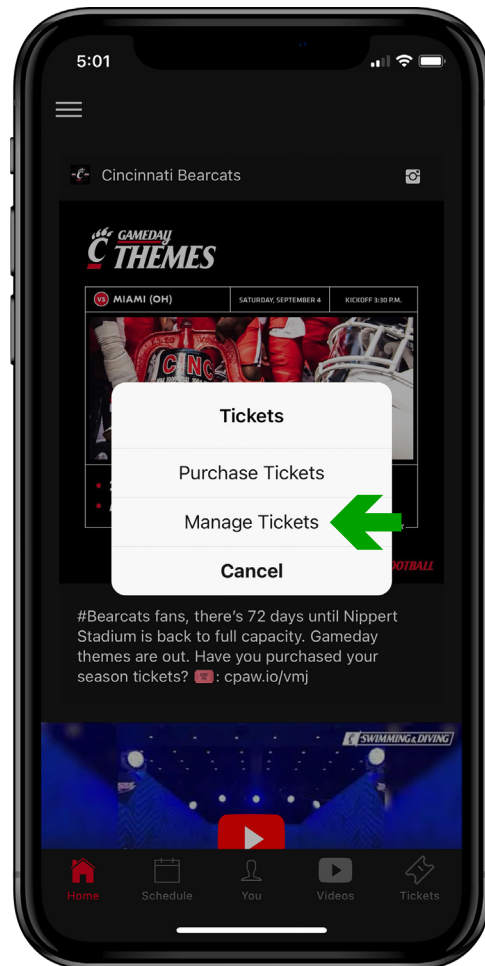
5:01

Cincinnati Bearcats

GAMEDAY THEMES

VS MIAMI (OH)

SATURDAY, SEPTEMBER 4

KICKOFF 3:30 P.M.

Tickets

Purchase Tickets

Manage Tickets

Cancel

FOOTBALL

#Bearcats fans, there's 72 days until Nippert Stadium is back to full capacity. Gameday themes are out. Have you purchased your season tickets? : cpaw.io/vmj

SWIMMING & DIVING

Home

Schedule

You

Videos

Tickets